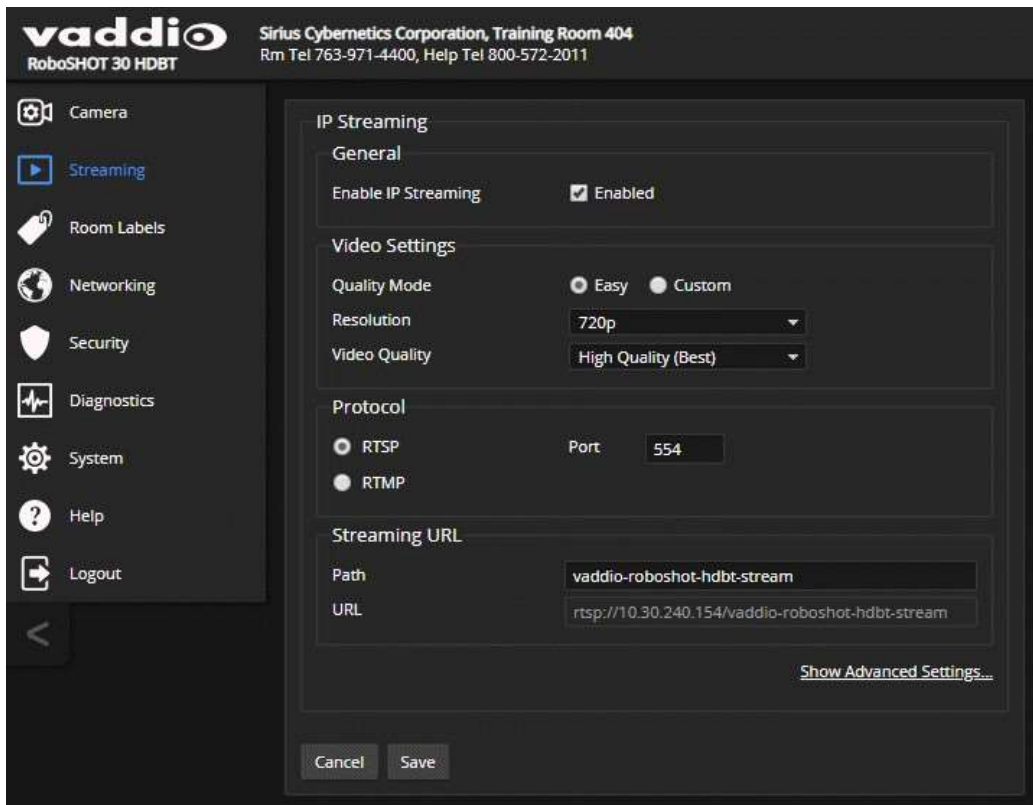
vaddio
RoboSHOT 30 HDBT

Sirius Cybernetics Corporation, Training Room 404
Rm Tel 763-971-4400, Help Tel 800-572-2011

Camera
Streaming
Room Labels
Networking
Security
Diagnostics
System
Help
Logout

IP Streaming

General
Enable IP Streaming
Enabled

Video Settings
Quality Mode
Easy
Custom
Resolution
720p
Video Quality
High Quality (Best)

Protocol
RTSP
RTMP
Port
554

Streaming URL
Path
vaddio-roboshot-hdbt-stream
URL
rtsp://10.30.240.154/vaddio-roboshot-hdbt-stream

Show Advanced Settings...

Cancel
Save